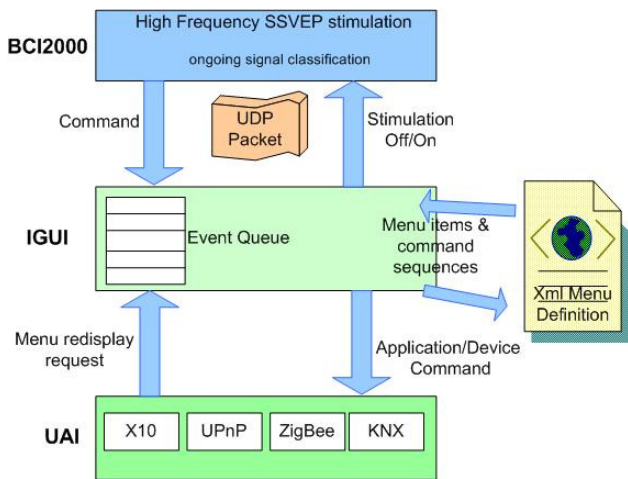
BCI2000

High Frequency SSVEP stimulation

ongoing signal classification

Command

UDP Packet

Stimulation Off/On

IGUI

Event Queue

Menu items & command sequences

Xml Menu Definition

Menu redisplay request

Application/Device Command

UAI

X10

UPnP

ZigBee

KNX